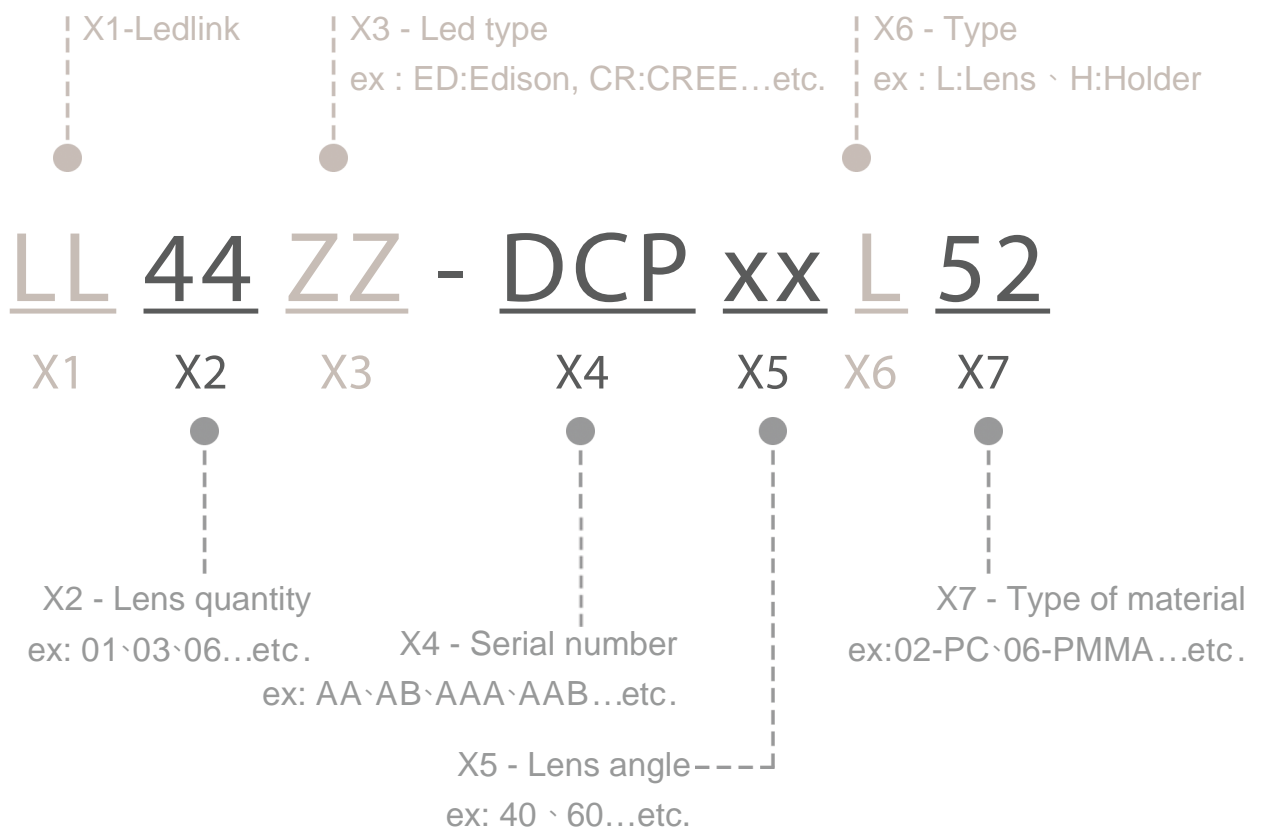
X1-Ledlink

X3 - Led type
ex : ED:Edison, CR:CREE…etc.

X6 - Type
ex : L:Lens、H:Holder

LL 44 ZZ - DCP xx L 52

X1 X2 X3 X4 X5 X6 X7

X2 - Lens quantity
ex: 01、03、06…etc.

X4 - Serial number
ex: AA、AB、AAA、AAB…etc.

X7 - Type of material
ex:02-PC、06-PMMA…etc.

X5 - Lens angle
ex: 40 、60…etc.